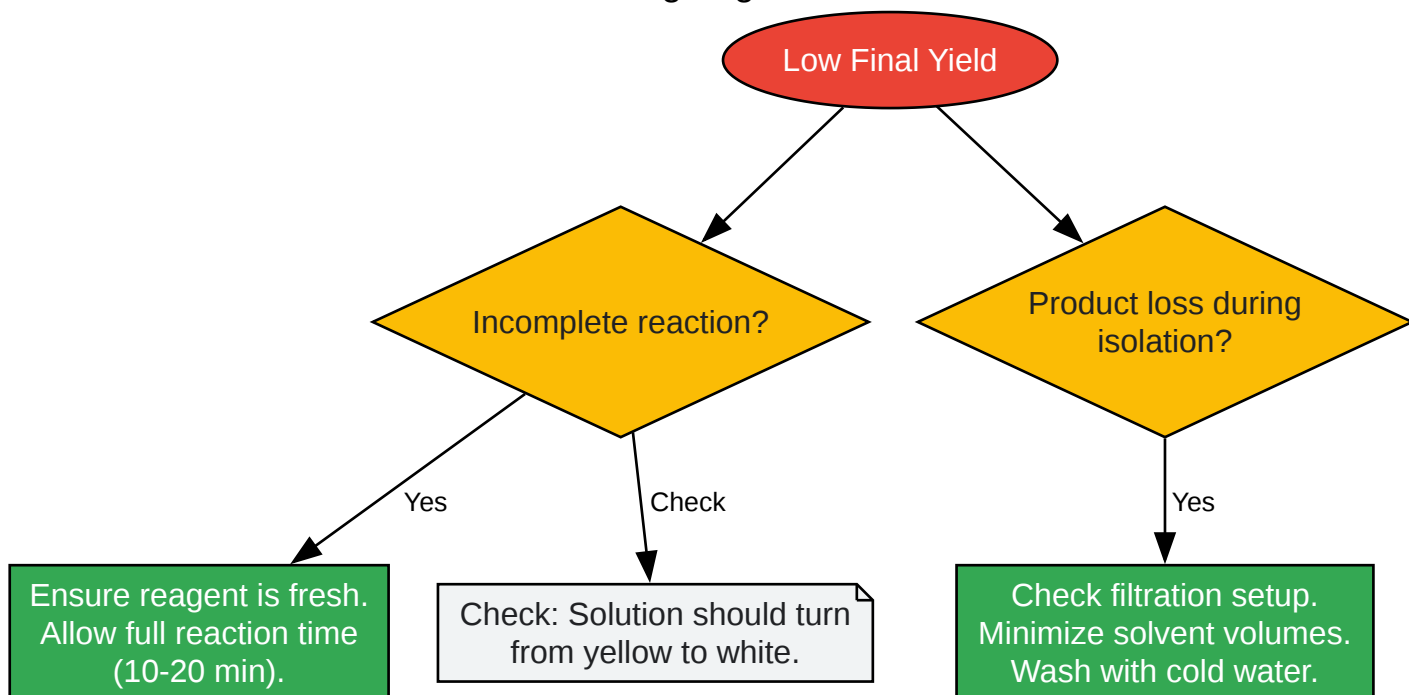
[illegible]

Low Final Yield

Incomplete reaction?

Product loss during isolation?

Yes

Check

Yes

Ensure reagent is fresh. Allow full reaction time (10-20 min).

Check: Solution should turn from yellow to white.

Check filtration setup. Minimize solvent volumes. Wash with cold water.